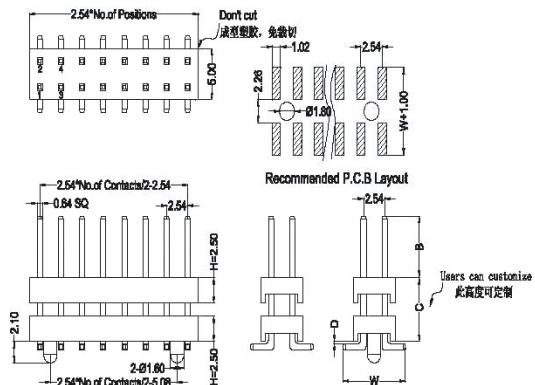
2.54*No.of Positions

Don't cut
减塑胶款，免裁切

2
4
1
3

5.00

1.02
2.54
2.26
Ø1.80
W+1.00

Recommended P.C.B Layout

2.54*No.of Contacts/2-2.54
0.64 SQ
2.54
H=2.50
2.10
2-Ø1.60
H=2.50
2.54*No.of Contacts/2-5.08

2.54
B
C
D
W

Users can customize
此高度可定制